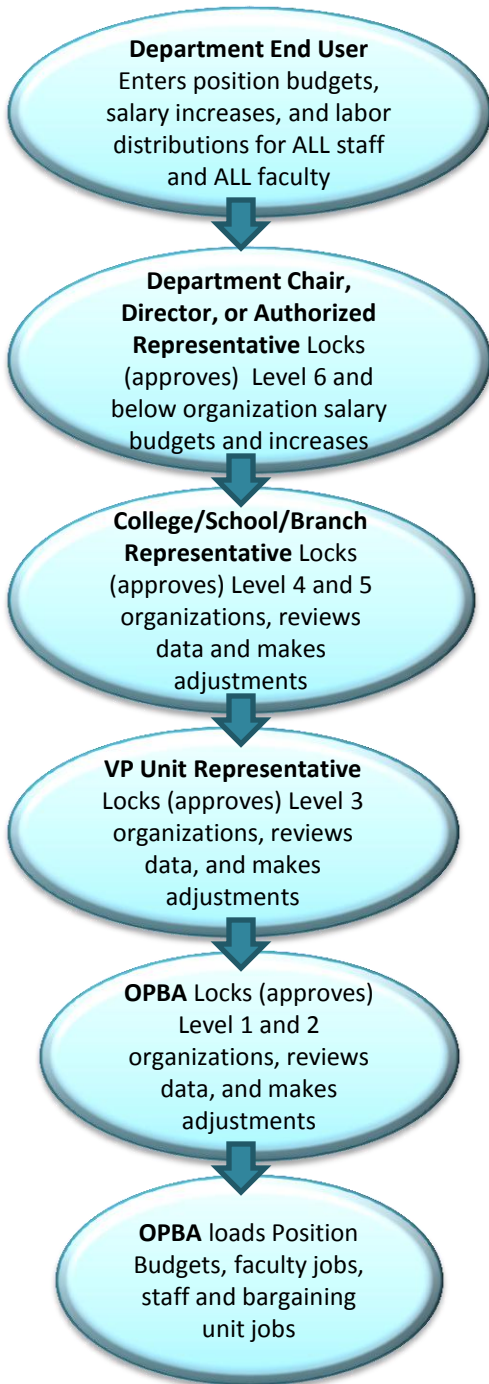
**Department End User** Enters position budgets, salary increases, and labor distributions for ALL staff and ALL faculty

**Department Chair, Director, or Authorized Representative** Locks (approves) Level 6 and below organization salary budgets and increases

**College/School/Branch Representative** Locks (approves) Level 4 and 5 organizations, reviews data and makes adjustments

**VP Unit Representative** Locks (approves) Level 3 organizations, reviews data, and makes adjustments

**OPBA** Locks (approves) Level 1 and 2 organizations, reviews data, and makes adjustments

**OPBA** loads Position Budgets, faculty jobs, staff and bargaining unit jobs